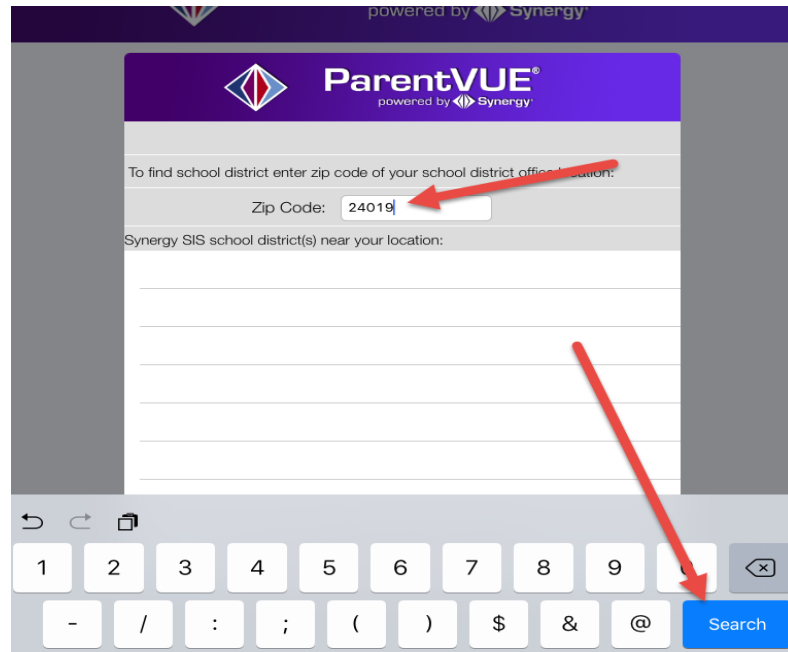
powered by Synergy

ParentVUE®
powered by Synergy

To find school district enter zip code of your school district office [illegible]:

Zip Code: 24019

Synergy SIS school district(s) near your location:

1 2 3 4 5 6 7 8 9 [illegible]

- / : ; ( ) $ & @ Search